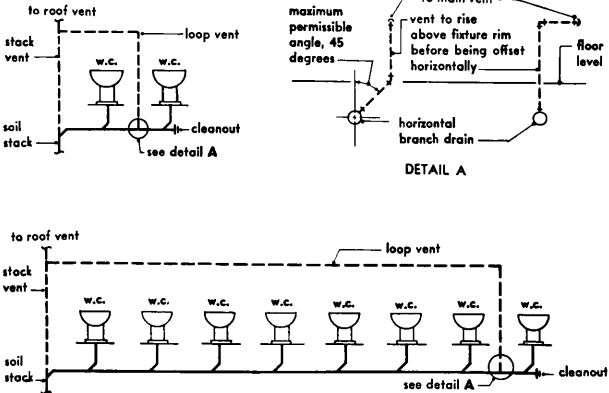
to roof vent

loop vent

stack vent

w.c.

w.c.

soil stack

cleanout

see detail A

maximum permissible angle, 45 degrees

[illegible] main vent

vent to rise above fixture rim before being offset horizontally

floor level

horizontal branch drain

DETAIL A

to roof vent

loop vent

stack vent

w.c.

w.c.

w.c.

w.c.

w.c.

w.c.

w.c.

w.c.

soil stack

see detail A

cleanout